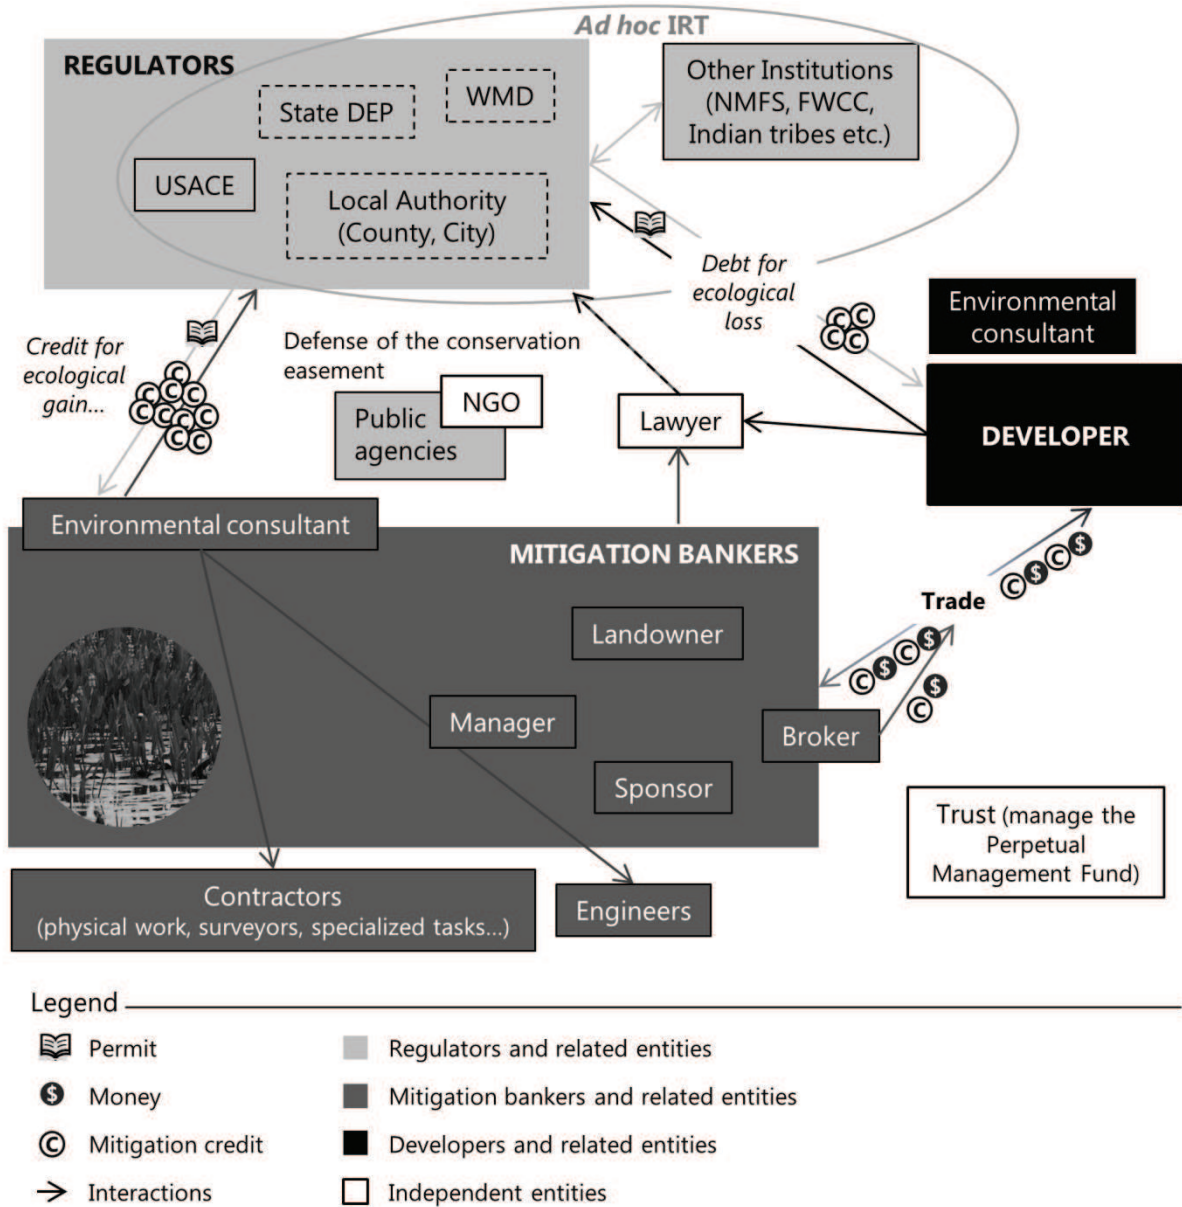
Ad hoc IRT

REGULATORS

State DEP

WMD

USACE

Local Authority (County, City)

Other Institutions (NMFS, FWCC, Indian tribes etc.)

Debt for ecological loss

Environmental consultant

Credit for ecological gain...

Defense of the conservation easement

Public agencies

NGO

Lawyer

DEVELOPER

Environmental consultant

MITIGATION BANKERS

Trade

Landowner

Manager

Broker

Sponsor

Trust (manage the Perpetual Management Fund)

Contractors (physical work, surveyors, specialized tasks...)

Engineers

Legend

Permit

Money

Mitigation credit

Interactions

Regulators and related entities

Mitigation bankers and related entities

Developers and related entities

Independent entities